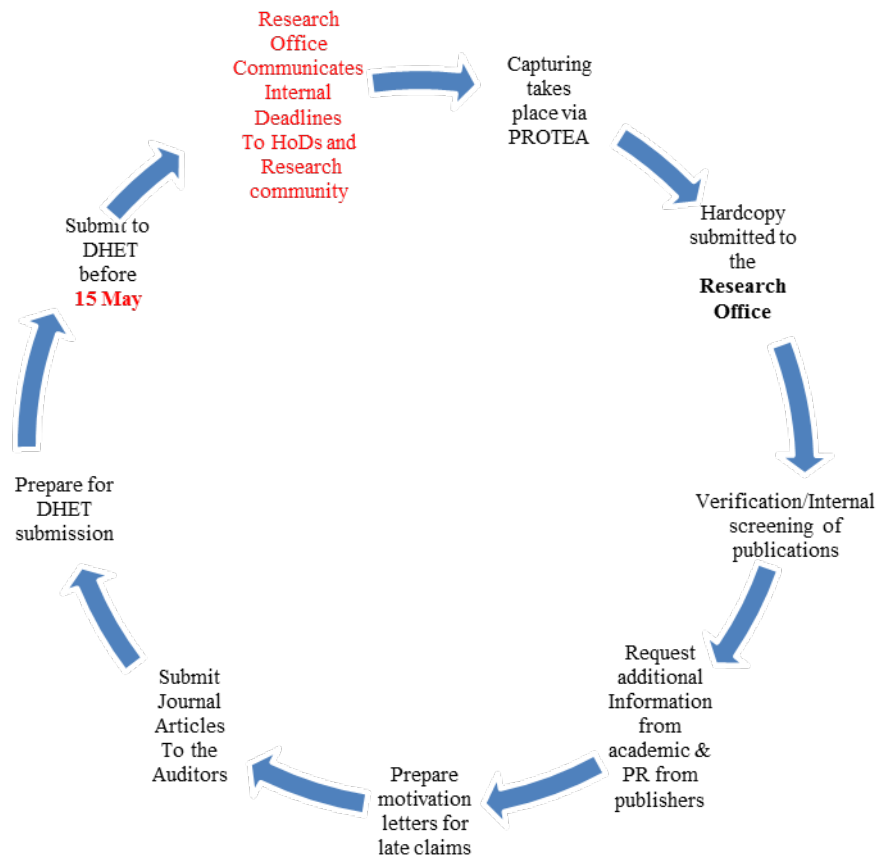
Research Office Communicates Internal Deadlines To HoDs and Research community

Capturing takes place via PROTEA

Hardcopy submitted to the **Research Office**

Verification/Internal screening of publications

Request additional Information from academic & PR from publishers

Prepare motivation letters for late claims

Submit Journal Articles To the Auditors

Prepare for DHET submission

Submit to DHET before **15 May**